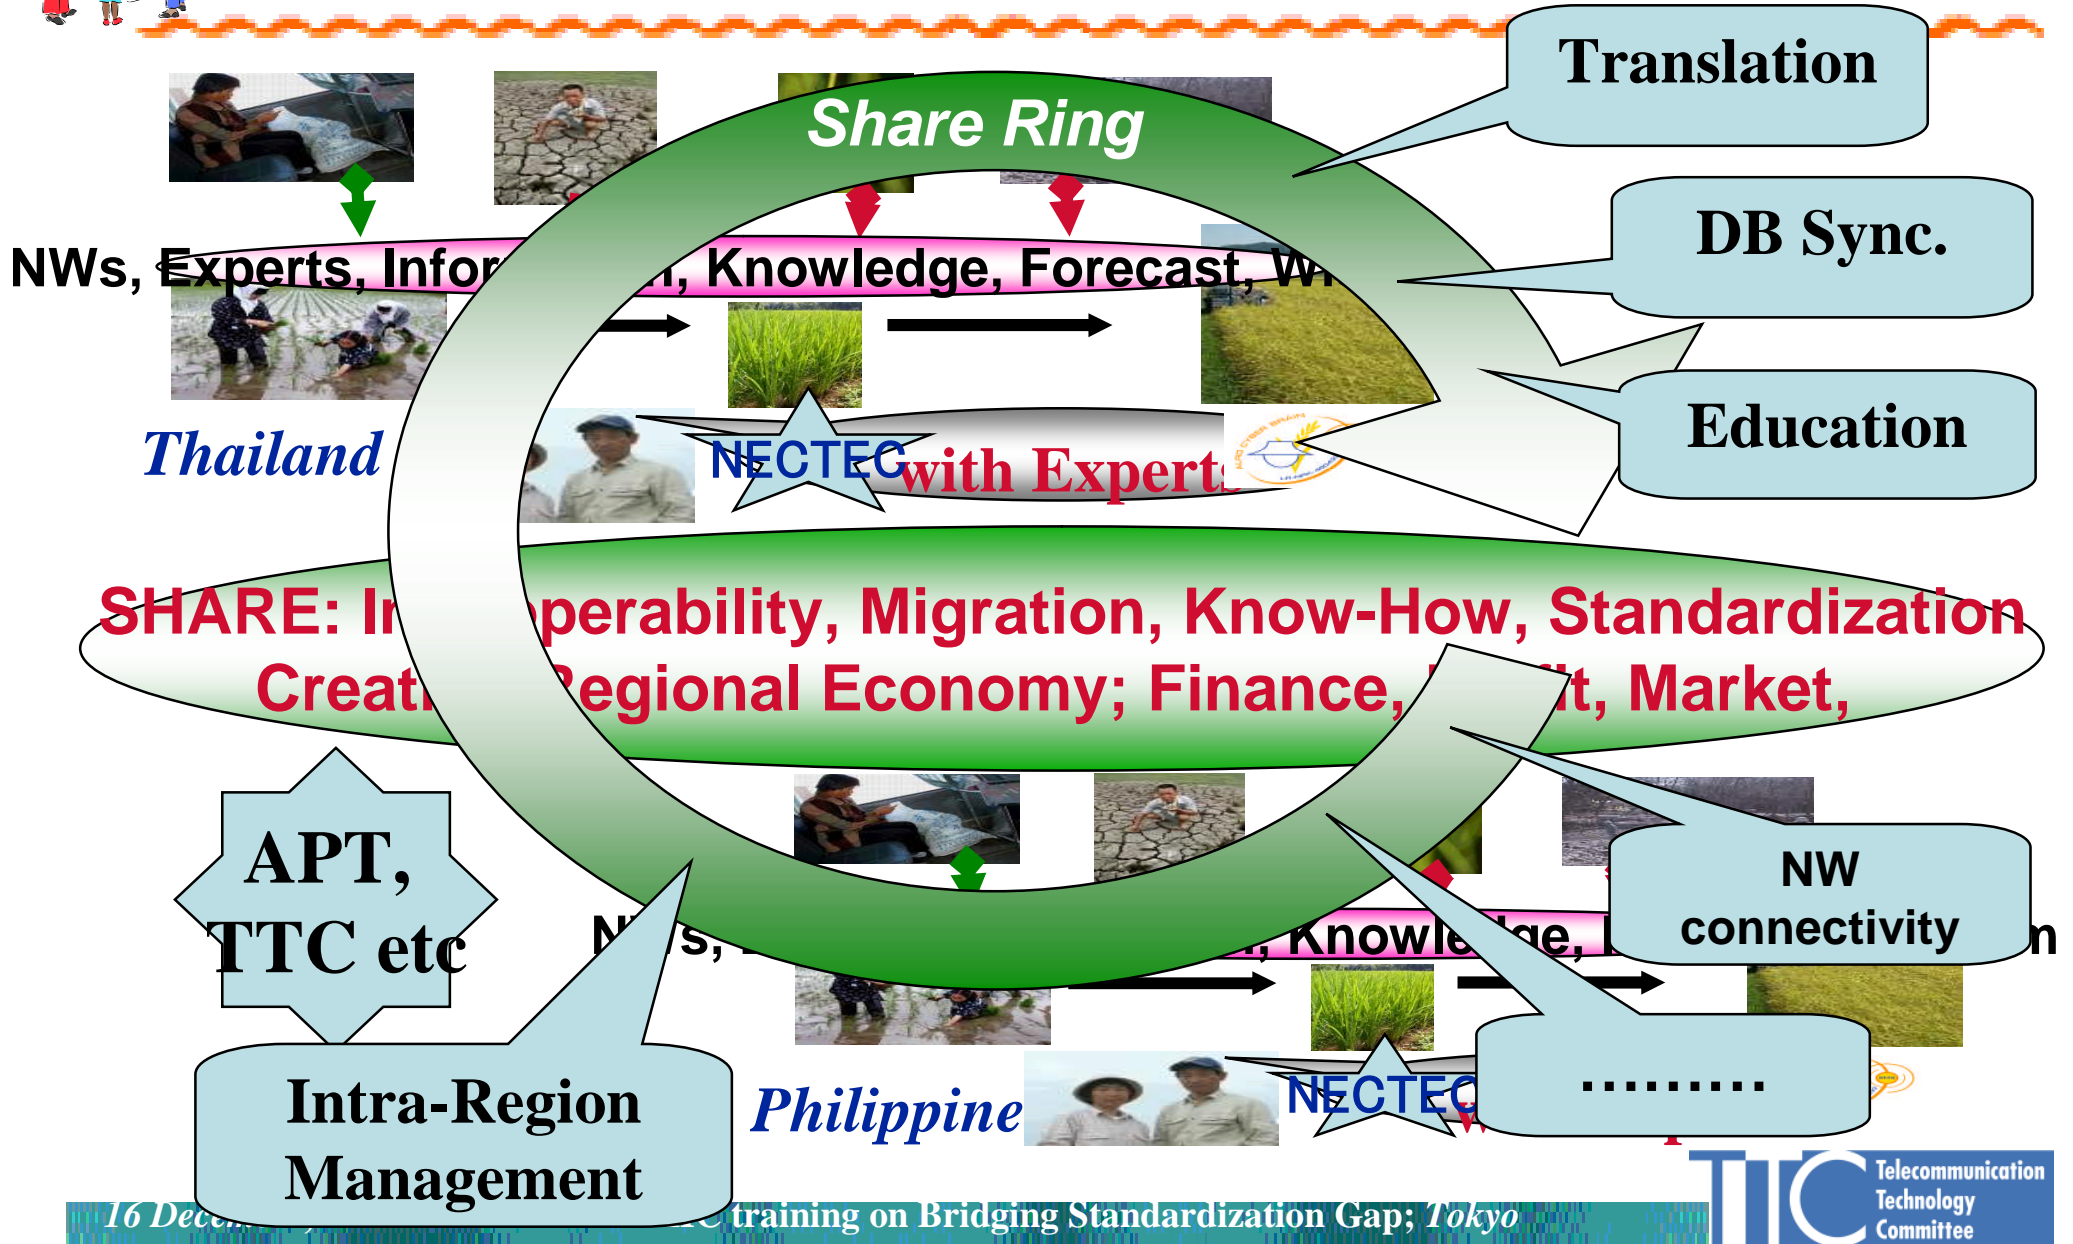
Share Ring

Translation

DB Sync.

Education

NWs, Experts, Infor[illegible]n, Knowledge, Forecast, W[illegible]

Thailand

NECTEC with Experts

SHARE: In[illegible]perability, Migration, Know-How, Standardization
Creati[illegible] Regional Economy; Finance, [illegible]it, Market,

APT, TTC etc

N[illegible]s, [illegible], Knowle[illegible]ge, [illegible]

NW connectivity

NECTEC

.........

Philippine

Intra-Region Management

16 Dece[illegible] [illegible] training on Bridging Standardization Gap; Tokyo

TTC Telecommunication Technology Committee